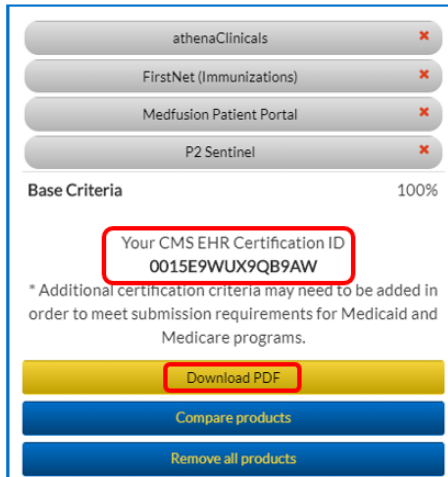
athenaClinicals ✖
FirstNet (Immunizations) ✖
Medfusion Patient Portal ✖
P2 Sentinel ✖

Base Criteria 100%

Your CMS EHR Certification ID
0015E9WUX9QB9AW

* Additional certification criteria may need to be added in order to meet submission requirements for Medicaid and Medicare programs.

Download PDF

Compare products

Remove all products